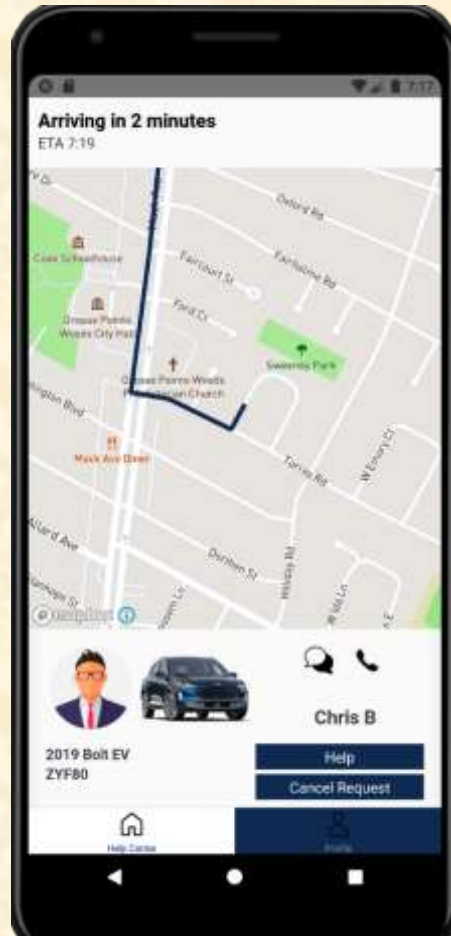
7:17

Arriving in 2 minutes
ETA 7:19

Oxford Rd
Cole Schoolhouse
Fairholme Rd
Fairlawn St
Grosse Pointe Woods City Hall
Ford Ct
Sweeney Park
Grosse Pointe Woods Presbyterian Church
Lochmoor Blvd
Mack Ave Diner
Torrey Rd
W Emory Ct
Allard Ave
Dunton St
Hollywood St
Huntington St
mapbox

Chris B

2019 Bolt EV
ZYF80

Help
Cancel Request

Help Center
Profile